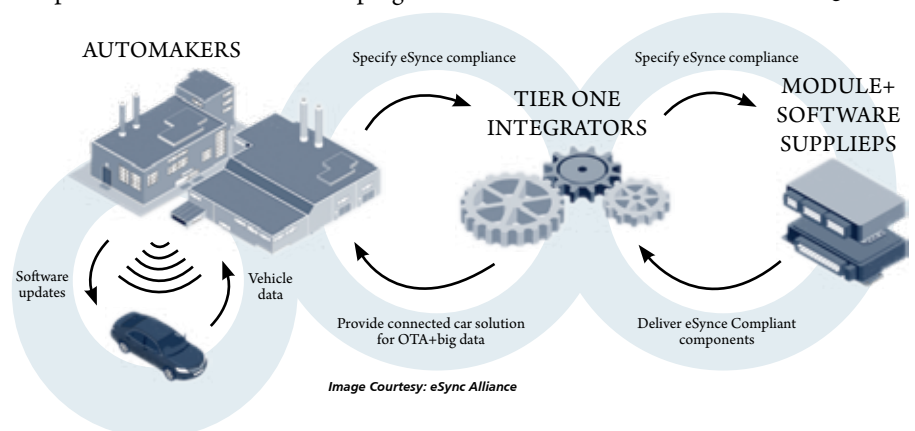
AUTOMAKERS

Specify eSync compliance

TIER ONE INTEGRATORS

Specify eSync compliance

MODULE+ SOFTWARE SUPPLIEPS

Software updates

Vehicle data

Provide connected car solution for OTA+big data

Deliver eSync Compliant components

Image Courtesy: eSync Alliance